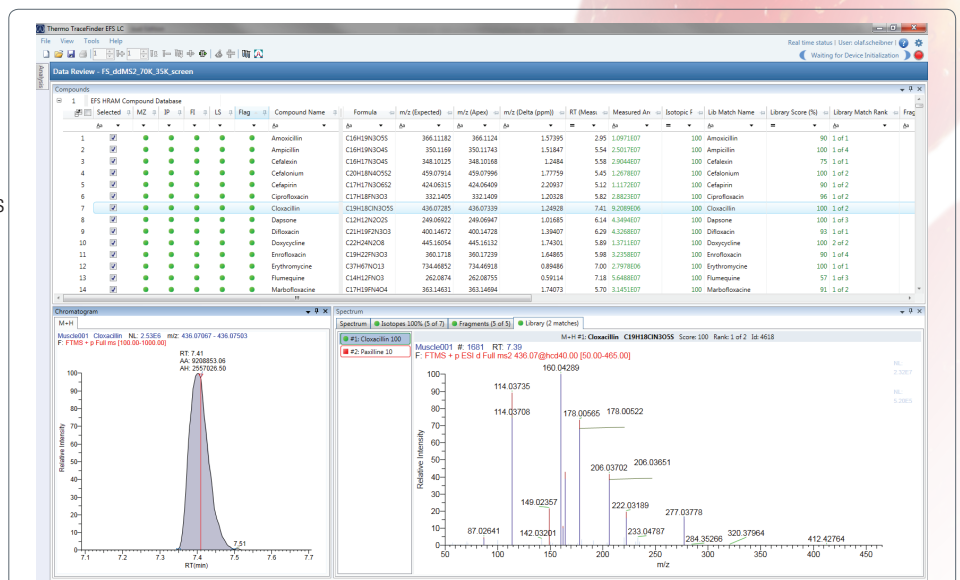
Thermo TraceFinder EFS LC

File View Tools Help

Real time status | User: olaf.scheibner

Waiting for Device Initialization

Data Review - FS_ddMS2_70K_35K_screen

Compounds

EFS HRAM Compound Database

| | Selected | MZ | IP | FI | LS | Flag | Compound Name | Formula | m/z (Expected) | m/z (Apex) | m/z (Delta (ppm)) | RT (Meas) | Measured Ar | Isotopic F | Lib Match Name | Library Score (%) | Library Match Rank | Frag |
|---|---|---|---|---|---|---|---|---|---|---|---|---|---|---|---|---|---|---|
| 1 | ✓ | | | | | | Amoxicillin | C16H19N3O5S | 366.11182 | 366.1124 | 1.57395 | 2.95 | 1.0971E07 | 100 | Amoxicillin | 90 | 1 of 1 | |
| 2 | ✓ | | | | | | Ampicillin | C16H19N3O4S | 350.1169 | 350.11743 | 1.51847 | 5.54 | 2.5017E07 | 100 | Ampicillin | 100 | 1 of 4 | |
| 3 | ✓ | | | | | | Cefalexin | C16H17N3O4S | 348.10125 | 348.10168 | 1.2484 | 5.58 | 2.9044E07 | 100 | Cefalexin | 75 | 1 of 1 | |
| 4 | ✓ | | | | | | Cefalonium | C20H18N4O5S2 | 459.07914 | 459.07996 | 1.77759 | 5.45 | 1.2678E07 | 100 | Cefalonium | 100 | 1 of 2 | |
| 5 | ✓ | | | | | | Cefapirin | C17H17N3O6S2 | 424.06315 | 424.06409 | 2.20937 | 5.12 | 1.1172E07 | 100 | Cefapirin | 90 | 1 of 2 | |
| 6 | ✓ | | | | | | Ciprofloxacin | C17H18FN3O3 | 332.1405 | 332.1409 | 1.20328 | 5.82 | 2.8823E07 | 100 | Ciprofloxacin | 96 | 1 of 2 | |
| 7 | ✓ | | | | | | Cloxacillin | C19H18ClN3O5S | 436.07285 | 436.07339 | 1.24928 | 7.41 | 9.2089E06 | 100 | Cloxacillin | 100 | 1 of 2 | |
| 8 | ✓ | | | | | | Dapsone | C12H12N2O2S | 249.06922 | 249.06947 | 1.01685 | 6.14 | 4.3494E07 | 100 | Dapsone | 100 | 1 of 3 | |
| 9 | ✓ | | | | | | Difloxacin | C21H19F2N3O3 | 400.14672 | 400.14728 | 1.39407 | 6.29 | 4.3268E07 | 100 | Difloxacin | 93 | 1 of 1 | |
| 10 | ✓ | | | | | | Doxycycline | C22H24N2O8 | 445.16054 | 445.16132 | 1.74301 | 5.89 | 1.3711E07 | 100 | Doxycycline | 100 | 2 of 2 | |
| 11 | ✓ | | | | | | Enrofloxacin | C19H22FN3O3 | 360.1718 | 360.17239 | 1.64865 | 5.98 | 3.2358E07 | 100 | Enrofloxacin | 90 | 1 of 4 | |
| 12 | ✓ | | | | | | Erythromycine | C37H67NO13 | 734.46852 | 734.46918 | 0.89486 | 7.00 | 2.7978E06 | 100 | Erythromycine | 100 | 1 of 1 | |
| 13 | ✓ | | | | | | Flumequine | C14H12FNO3 | 262.0874 | 262.08755 | 0.59114 | 7.18 | 5.6488E07 | 100 | Flumequine | 57 | 1 of 3 | |
| 14 | ✓ | | | | | | Marbofloxacine | C17H19FN4O4 | 363.14631 | 363.14694 | 1.74073 | 5.70 | 3.1451E07 | 100 | Marbofloxacine | 91 | 1 of 2 | |

Chromatogram

M+H

Muscle001 Cloxacillin NL: 2.53E6 m/z: 436.07067 - 436.07503
F: FTMS + p Full ms [100.00-1000.00]

RT: 7.41
AA: 9208853.06
AH: 2557026.50

7.51

Relative Intensity

RT(min)

Spectrum

Spectrum | Isotopes 100% (5 of 7) | Fragments (5 of 5) | Library (2 matches)

#1: Cloxacillin 100
#2: Paxilline 10

M+H #1: Cloxacillin C19H18ClN3O5S Score: 100 Rank: 1 of 2 Id: 4618

Muscle001 #: 1681 RT: 7.39
F: FTMS + p ESI d Full ms2 436.07@hcd40.00 [50.00-465.00]

160.04289
114.03735
114.03708
178.00565 178.00522
206.03702 206.03651
149.02357
222.03189
277.03778
87.02641
142.03201
233.04787
284.35266
320.37964
412.42764

Relative Intensity

m/z